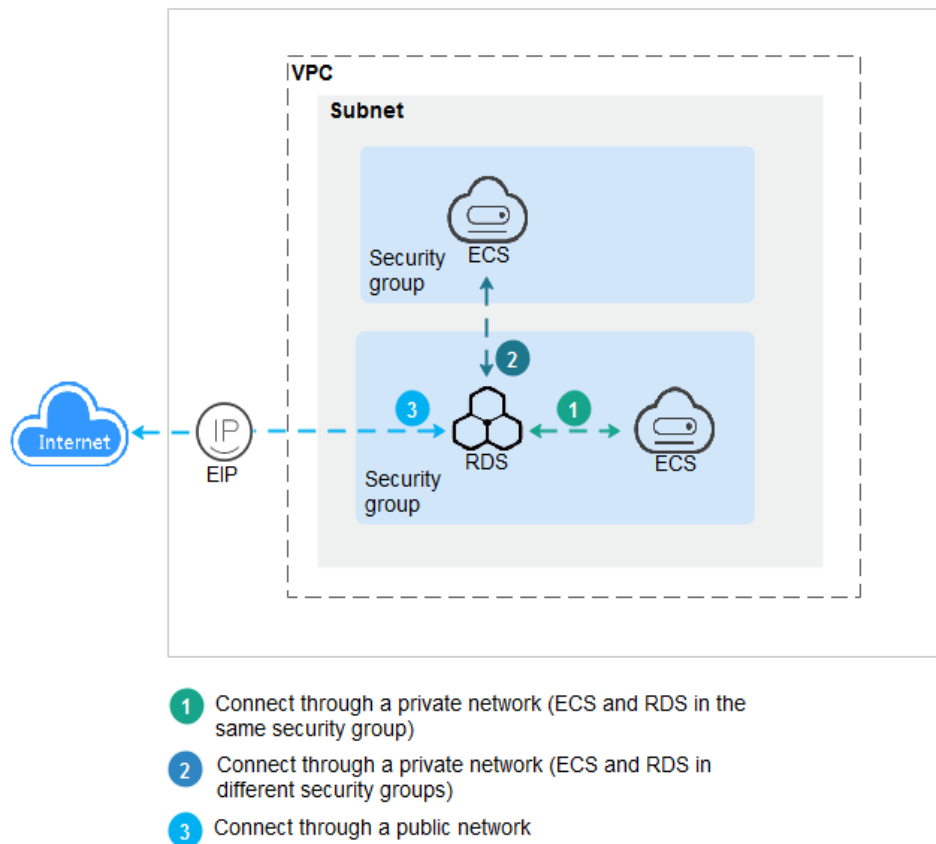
VPC

Subnet

Security group

ECS

2

Internet

IP

EIP

3

RDS

1

ECS

Security group

1 Connect through a private network (ECS and RDS in the same security group)

2 Connect through a private network (ECS and RDS in different security groups)

3 Connect through a public network